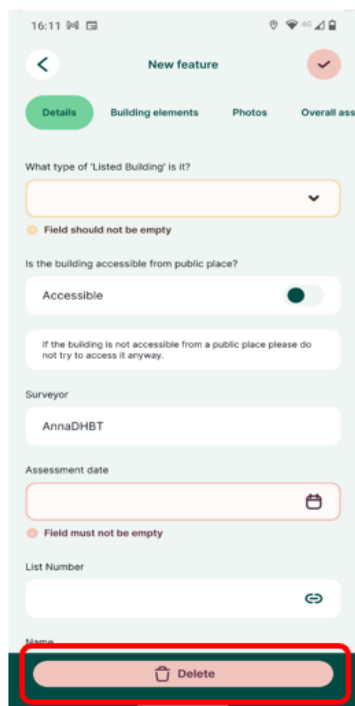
16:11

New feature

Details
Building elements
Photos
Overall ass

What type of 'Listed Building' is it?

Field should not be empty

Is the building accessible from public place?

Accessible

If the building is not accessible from a public place please do not try to access it anyway.

Surveyor

AnnaDHBT

Assessment date

Field must not be empty

List Number

Name

Delete